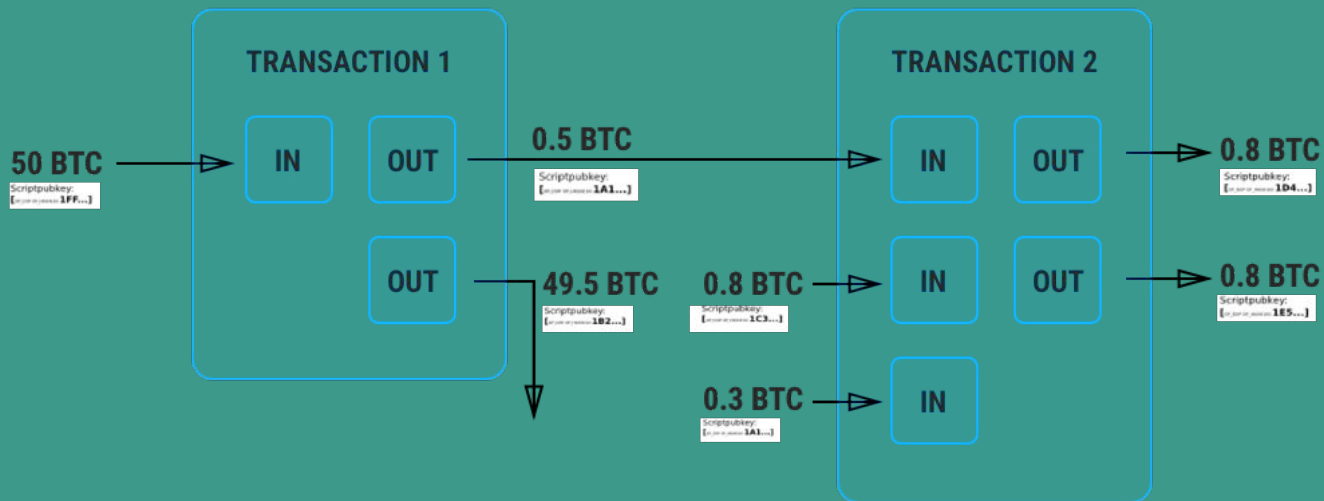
TRANSACTION 1

50 BTC
Scriptpubkey:
[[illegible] 1FF...]

IN

OUT

0.5 BTC
Scriptpubkey:
[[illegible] 1A1...]

OUT

49.5 BTC
Scriptpubkey:
[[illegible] 1B2...]

TRANSACTION 2

IN

OUT

0.8 BTC
Scriptpubkey:
[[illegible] 1D4...]

0.8 BTC
Scriptpubkey:
[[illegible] 1C3...]

IN

OUT

0.8 BTC
Scriptpubkey:
[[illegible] 1E5...]

0.3 BTC
Scriptpubkey:
[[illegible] 1A1...]

IN